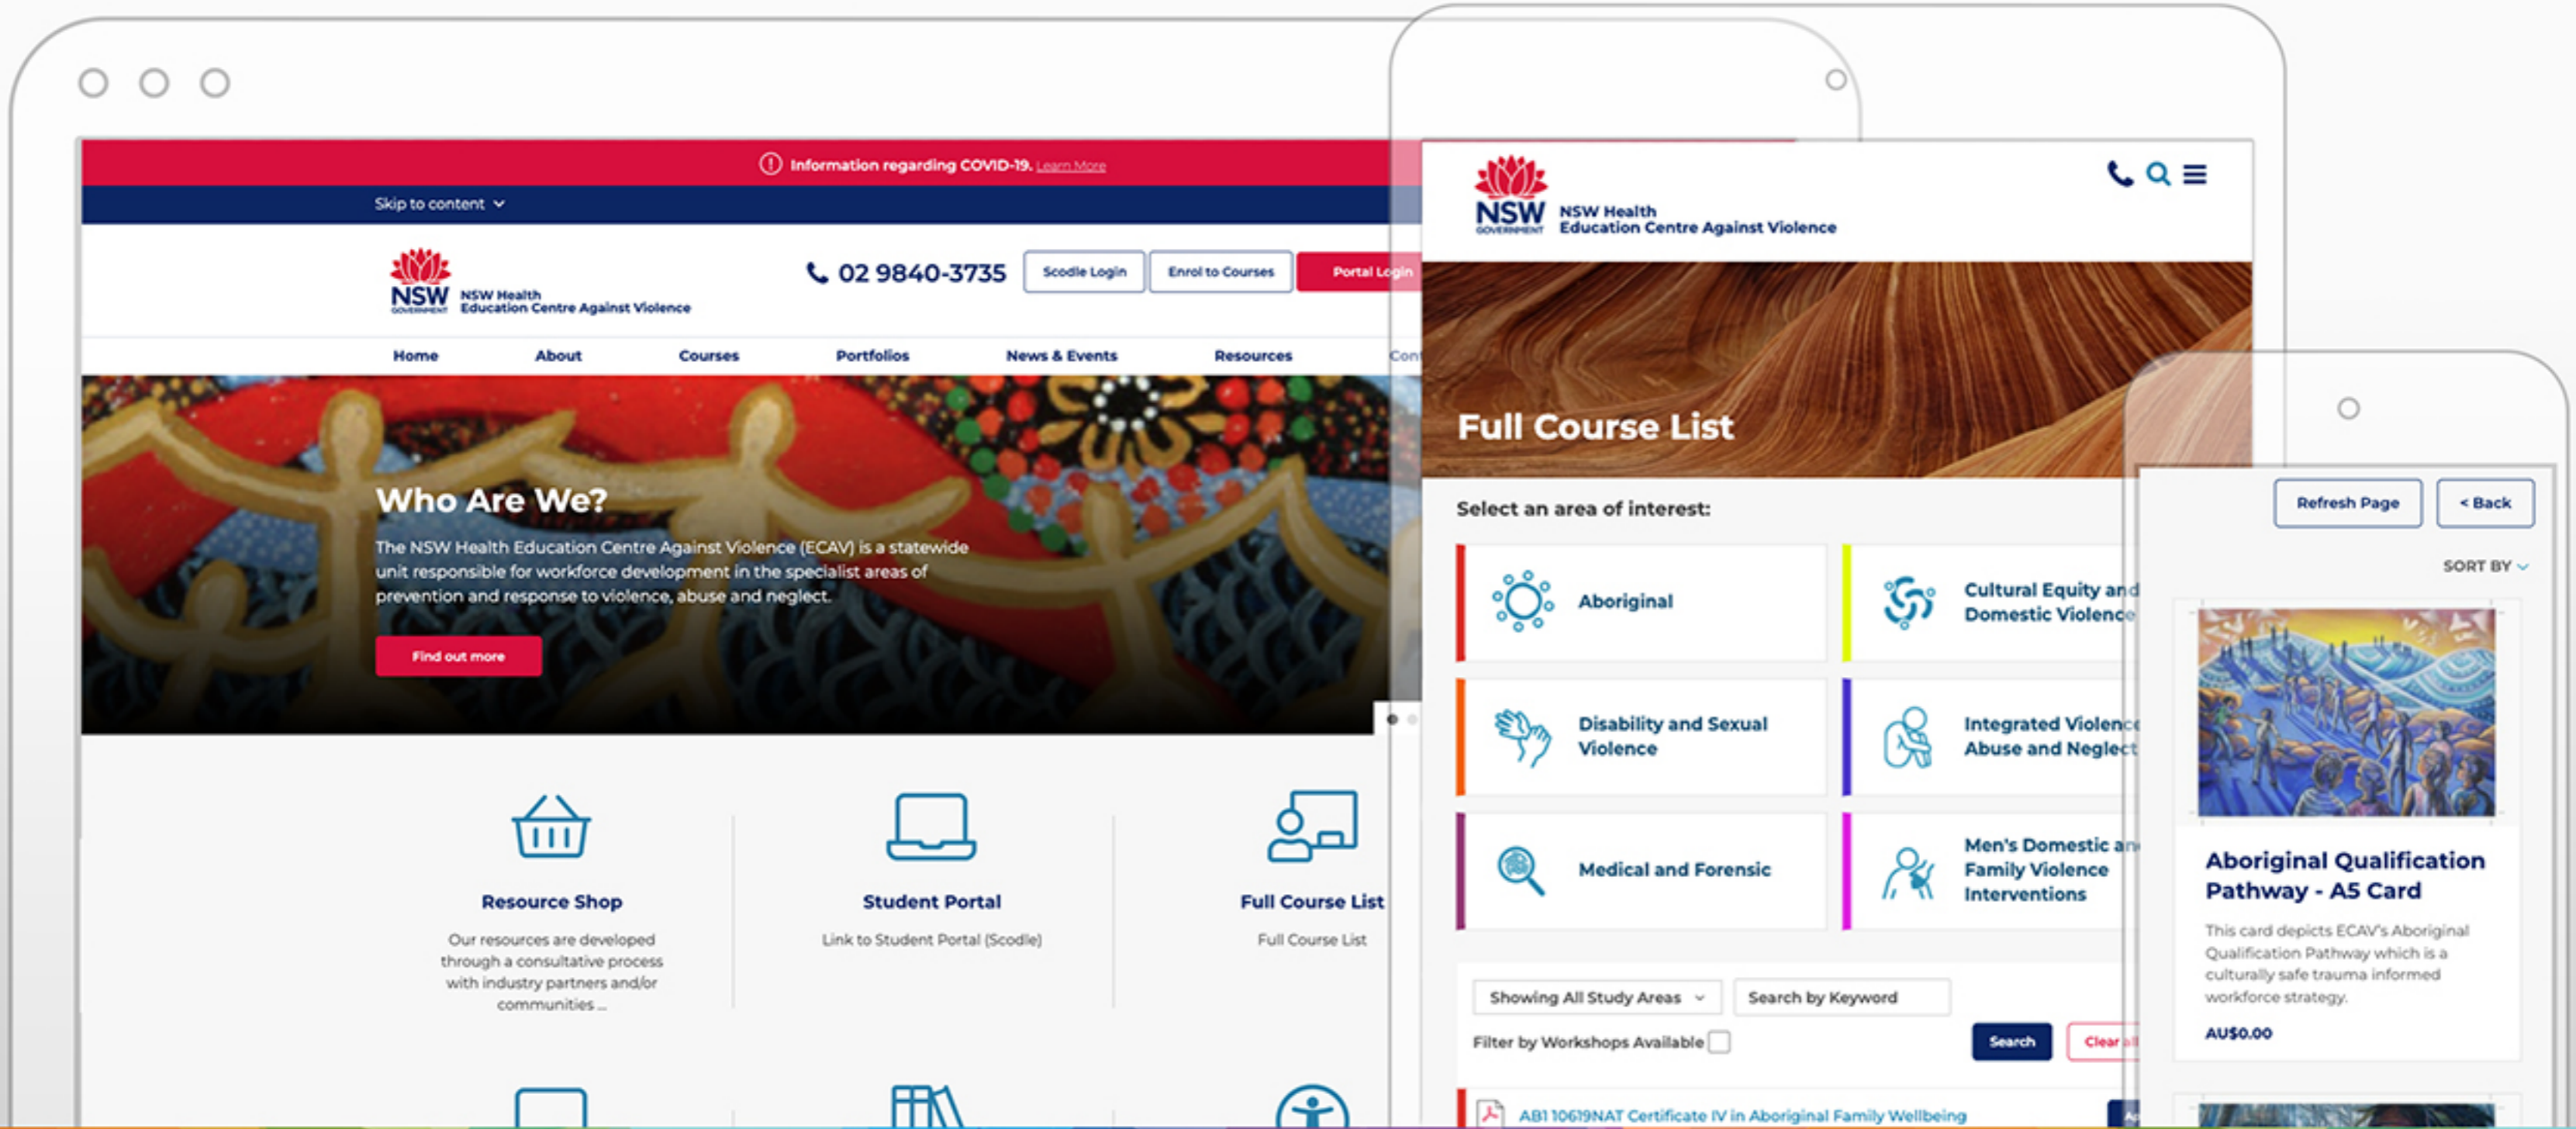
Information regarding COVID-19. Learn More

Skip to content

NSW GOVERNMENT NSW Health Education Centre Against Violence

02 9840-3735

Scodle Login

Enrol to Courses

Portal Login

Home About Courses Portfolios News & Events Resources Con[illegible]

Who Are We?

The NSW Health Education Centre Against Violence (ECAV) is a statewide unit responsible for workforce development in the specialist areas of prevention and response to violence, abuse and neglect.

Find out more

Resource Shop

Our resources are developed through a consultative process with industry partners and/or communities ...

Student Portal

Link to Student Portal (Scodle)

Full Course List

Full Course List

NSW GOVERNMENT NSW Health Education Centre Against Violence

Full Course List

Select an area of interest:

Aboriginal

Cultural Equity and Domestic Violence

Disability and Sexual Violence

Integrated Violence Abuse and Neglect

Medical and Forensic

Men's Domestic and Family Violence Interventions

Showing All Study Areas

Search by Keyword

Filter by Workshops Available

Search

Clear all

AB1 10619NAT Certificate IV in Aboriginal Family Wellbeing

Refresh Page

< Back

SORT BY

Aboriginal Qualification Pathway - A5 Card

This card depicts ECAV's Aboriginal Qualification Pathway which is a culturally safe trauma informed workforce strategy.

AU$0.00